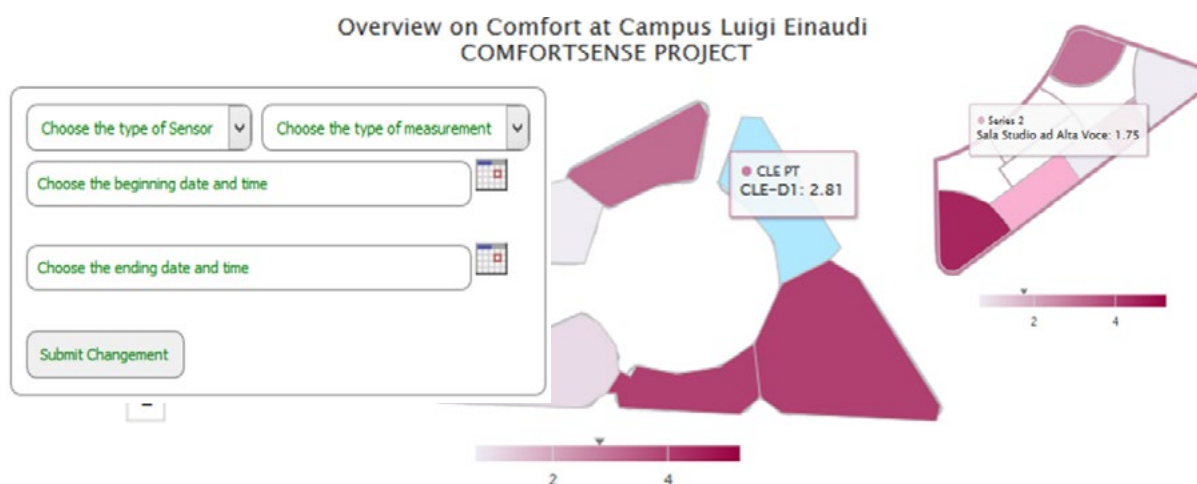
Overview on Comfort at Campus Luigi Einaudi
COMFORTSENSE PROJECT

Choose the type of Sensor

Choose the type of measurement

Choose the beginning date and time

Choose the ending date and time

Submit Changement

CLE PT
CLE-D1: 2.81

Series 2
Sala Studio ad Alta Voce: 1.75

2
4

2
4